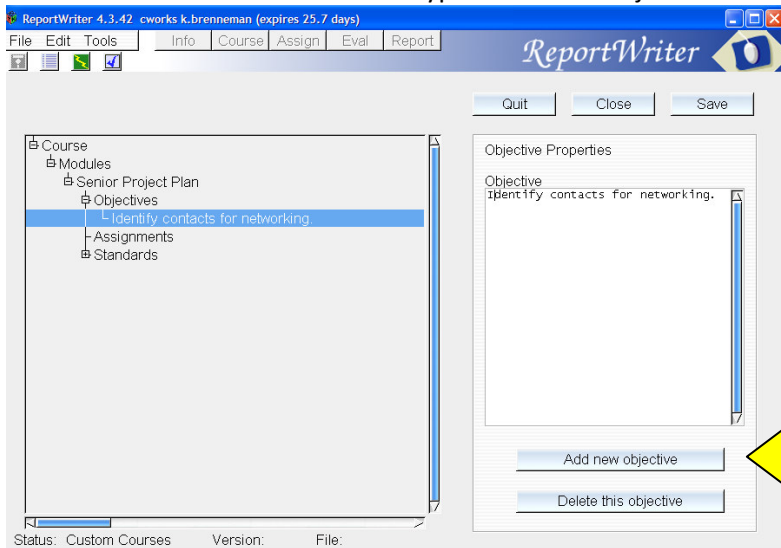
ReportWriter 4.3.42 cworks k.brenneman (expires 25.7 days)

File Edit Tools

Info Course Assign Eval Report

ReportWriter

Quit Close Save

Course
Modules
Senior Project Plan
Objectives
Identify contacts for networking.
Assignments
Standards

Objective Properties

Objective
Identify contacts for networking.

Add new objective

Delete this objective

Status: Custom Courses Version: File: